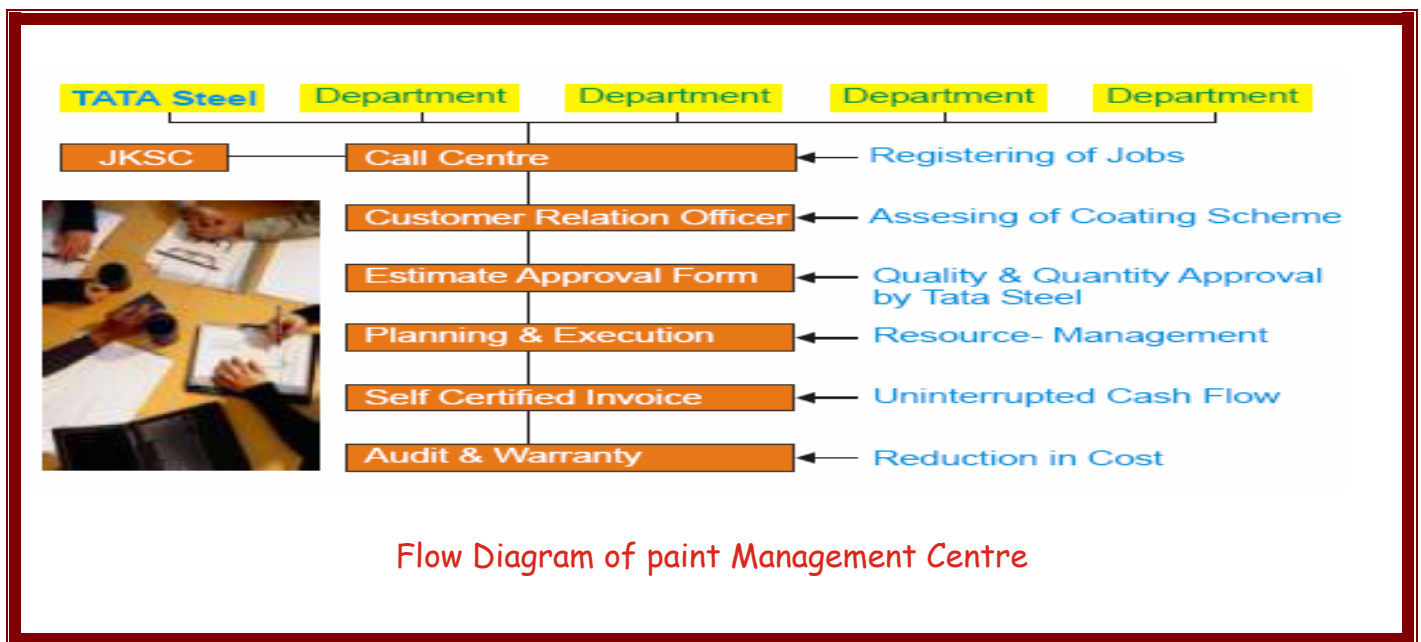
TATA Steel
Department
Department
Department
Department

JKSC
Call Centre
Registering of Jobs

Customer Relation Officer
Assesing of Coating Scheme

Estimate Approval Form
Quality & Quantity Approval by Tata Steel

Planning & Execution
Resource- Management

Self Certified Invoice
Uninterrupted Cash Flow

Audit & Warranty
Reduction in Cost

Flow Diagram of paint Management Centre